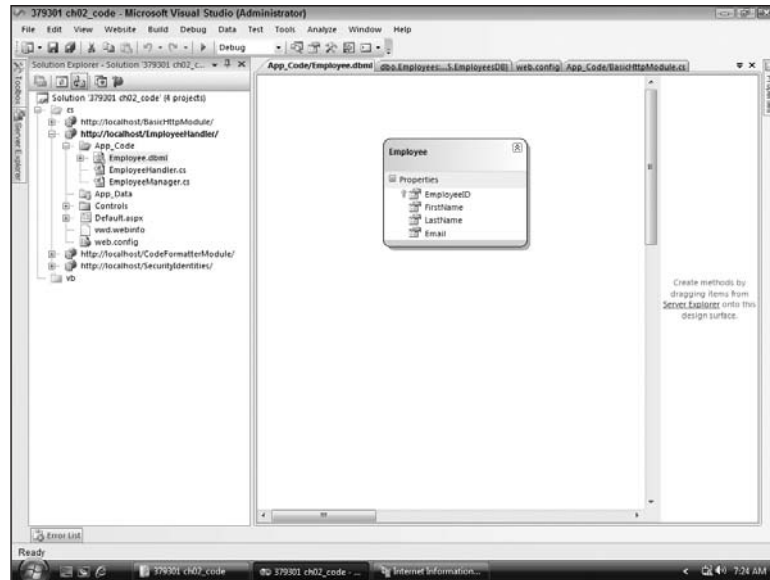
379301 ch02_code - Microsoft Visual Studio (Administrator)

File Edit View Website Build Debug Data Test Tools Analyze Window Help

Debug

Solution Explorer - Solution '379301 ch02_c...

Toolbox Server Explorer

Solution '379301 ch02_code' (4 projects)
cs
http://localhost/BasicHttpModule/
http://localhost/EmployeeHandler/
App_Code
Employee.dbml
EmployeeHandler.cs
EmployeeManager.cs
App_Data
Controls
Default.aspx
vwd.webinfo
web.config
http://localhost/CodeFormatterModule/
http://localhost/SecurityIdentities/
vb

App_Code/Employee.dbml | dbo.Employees:...S.EmployeesDB) | web.config | App_Code/BasicHttpModule.cs

Employee
Properties
EmployeeID
FirstName
LastName
Email

Create methods by dragging items from Server Explorer onto this design surface.

Error List

Ready

379301 ch02_code | 379301 ch02_code - ... | Internet Information... | 7:24 AM